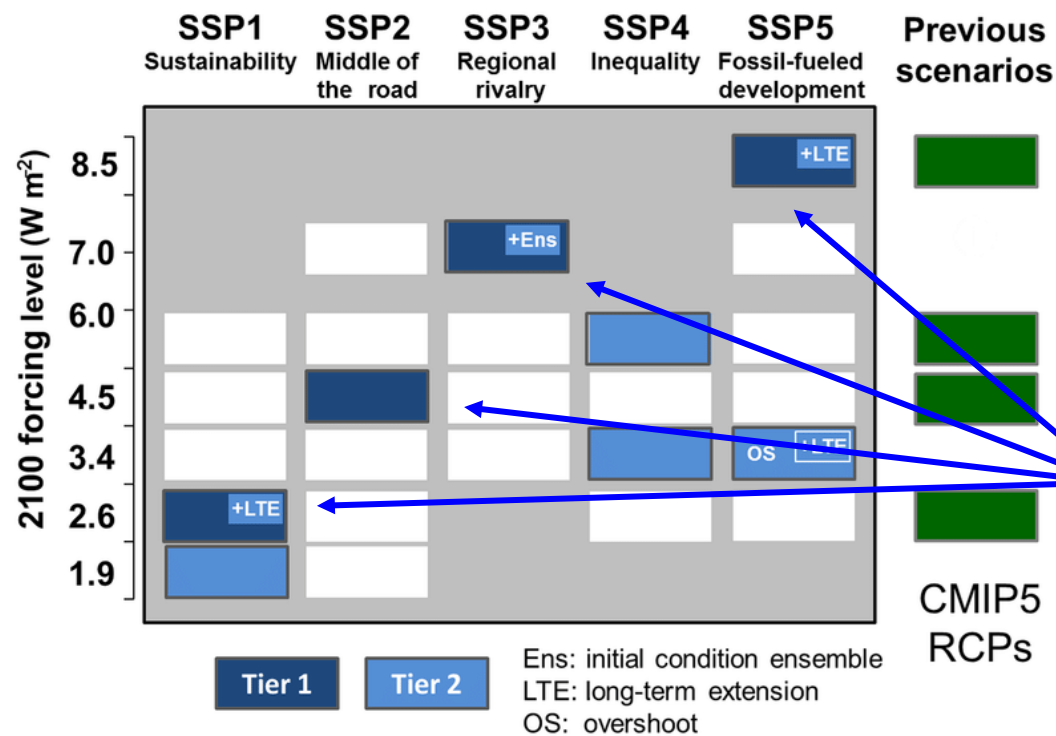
SSP1 Sustainability

SSP2 Middle of the road

SSP3 Regional rivalry

SSP4 Inequality

SSP5 Fossil-fueled development

Previous scenarios

2100 forcing level (W $m^{-2}$)

8.5

7.0

6.0

4.5

3.4

2.6

1.9

+LTE

+Ens

OS

+LTE

+LTE

CMIP5 RCPs

Tier 1

Tier 2

Ens: initial condition ensemble
LTE: long-term extension
OS: overshoot